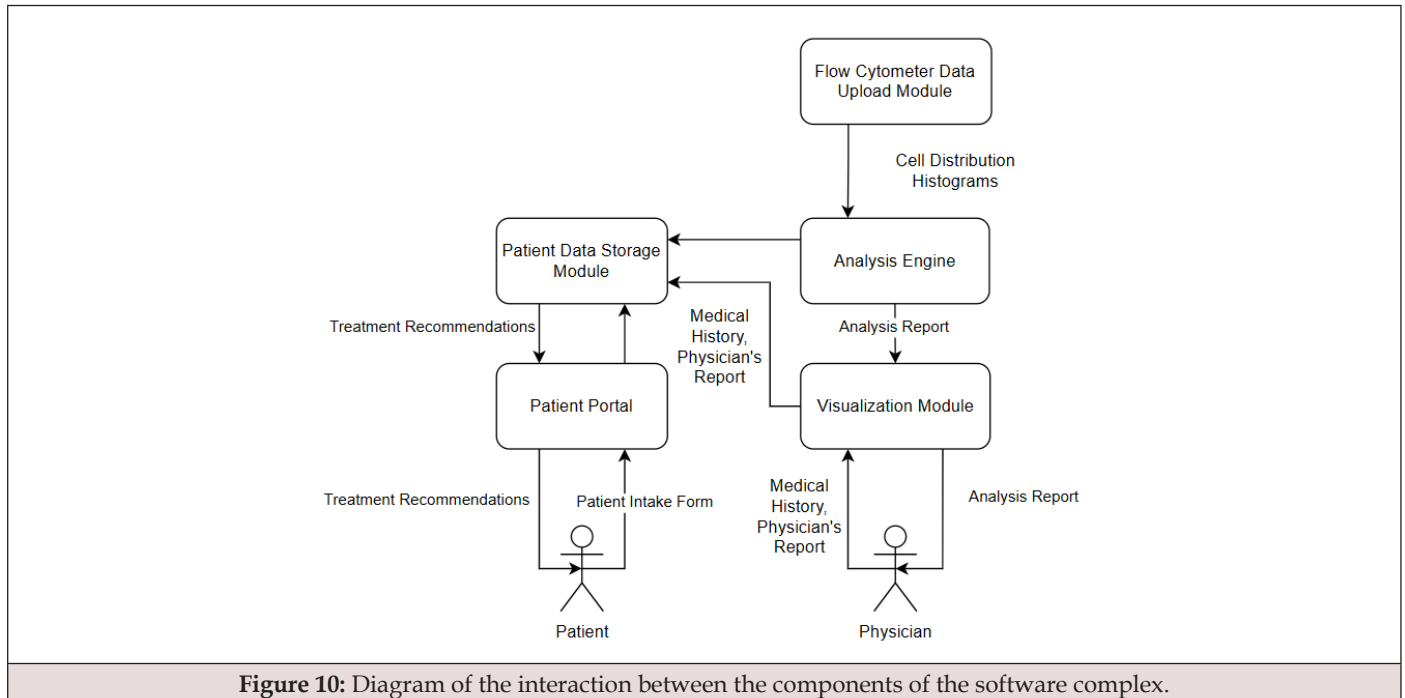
Flow Cytometer Data Upload Module

Cell Distribution Histograms

Patient Data Storage Module

Analysis Engine

Treatment Recommendations

Medical History, Physician's Report

Analysis Report

Patient Portal

Visualization Module

Treatment Recommendations

Patient Intake Form

Medical History, Physician's Report

Analysis Report

Patient

Physician

**Figure 10:** Diagram of the interaction between the components of the software complex.